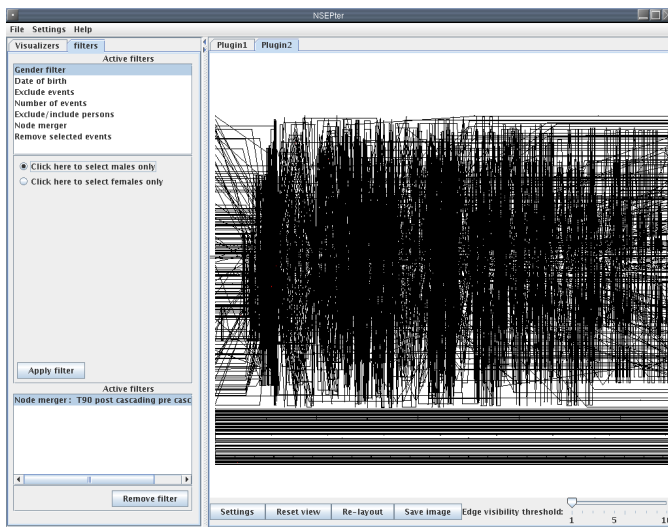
NSEPter

File Settings Help

Visualizers filters

Active filters

Gender filter
Date of birth
Exclude events
Number of events
Exclude/include persons
Node merger
Remove selected events

Click here to select males only
Click here to select females only

Apply filter

Active filters

Node merger : T90 post cascading pre casc

Remove filter

Plugin1 Plugin2

Settings Reset view Re-layout Save image Edge visibility threshold:

1 5 1